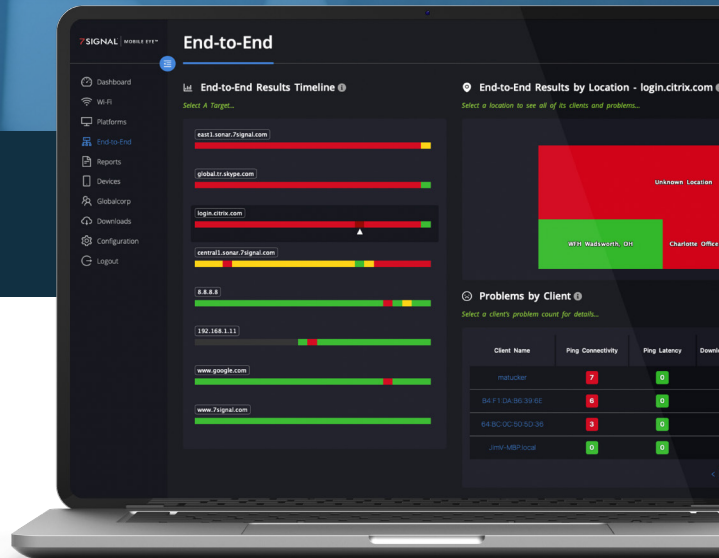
7SIGNAL | MOBILE EYE™

End-to-End

Dashboard
Wi-Fi
Platforms
End-to-End
Reports
Devices
Globalcorp
Downloads
Configuration
Logout

End-to-End Results Timeline
Select A Target...

east1.sonar.7signal.com
global.tr.skype.com
login.citrix.com
central1.sonar.7signal.com
8.8.8.8
192.168.1.11
www.google.com
www.7signal.com

End-to-End Results by Location - login.citrix.com
Select a location to see all of its clients and problems...

Unknown Location
WFH: Wadsworth, OH
Charlotte Office

Problems by Client
Select a client's problem count for details...

| Client Name | Ping Connectivity | Ping Latency | Downl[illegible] |
|---|---|---|---|
| mstucker | 7 | 0 | |
| B4:F1:DA:B6:39:6E | 6 | 0 | |
| 64:BC:0C:50:5D:36 | 3 | 0 | |
| Jims-MBP.local | 0 | 0 | |